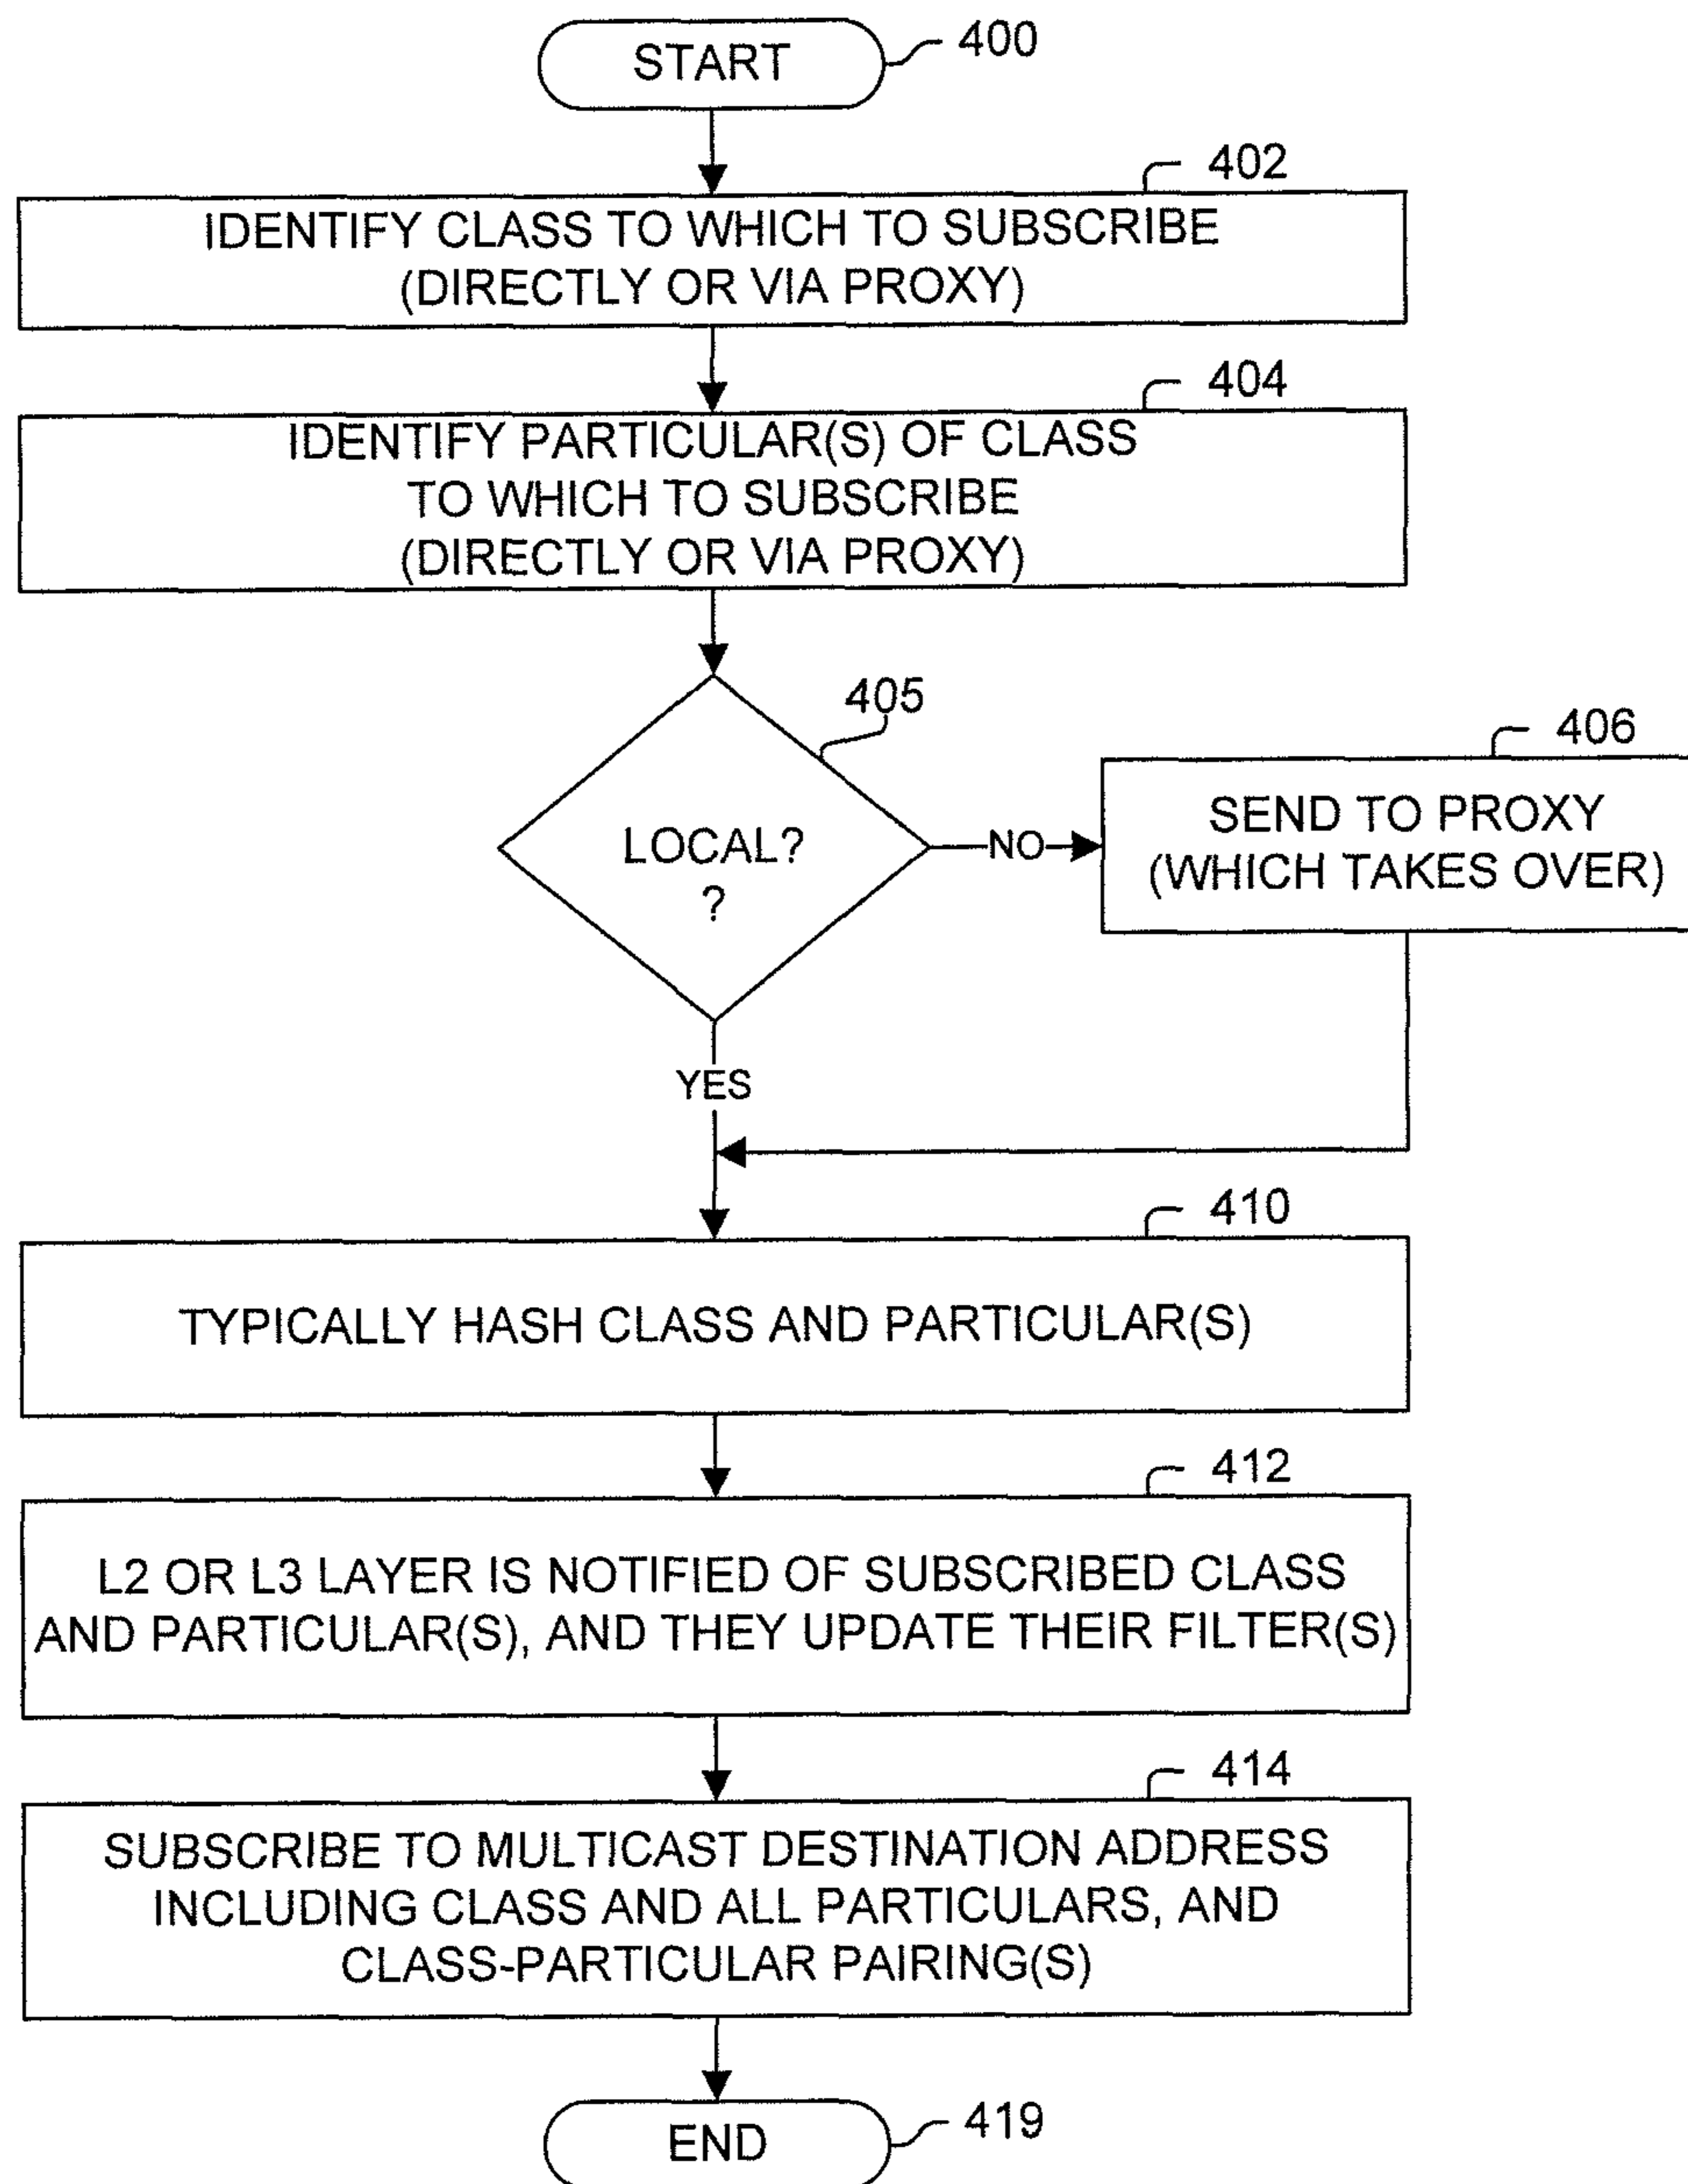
START 400

402
IDENTIFY CLASS TO WHICH TO SUBSCRIBE (DIRECTLY OR VIA PROXY)

404
IDENTIFY PARTICULAR(S) OF CLASS TO WHICH TO SUBSCRIBE (DIRECTLY OR VIA PROXY)

405
LOCAL? ?

NO

406
SEND TO PROXY (WHICH TAKES OVER)

YES

410
TYPICALLY HASH CLASS AND PARTICULAR(S)

412
L2 OR L3 LAYER IS NOTIFIED OF SUBSCRIBED CLASS AND PARTICULAR(S), AND THEY UPDATE THEIR FILTER(S)

414
SUBSCRIBE TO MULTICAST DESTINATION ADDRESS INCLUDING CLASS AND ALL PARTICULARS, AND CLASS-PARTICULAR PAIRING(S)

END 419